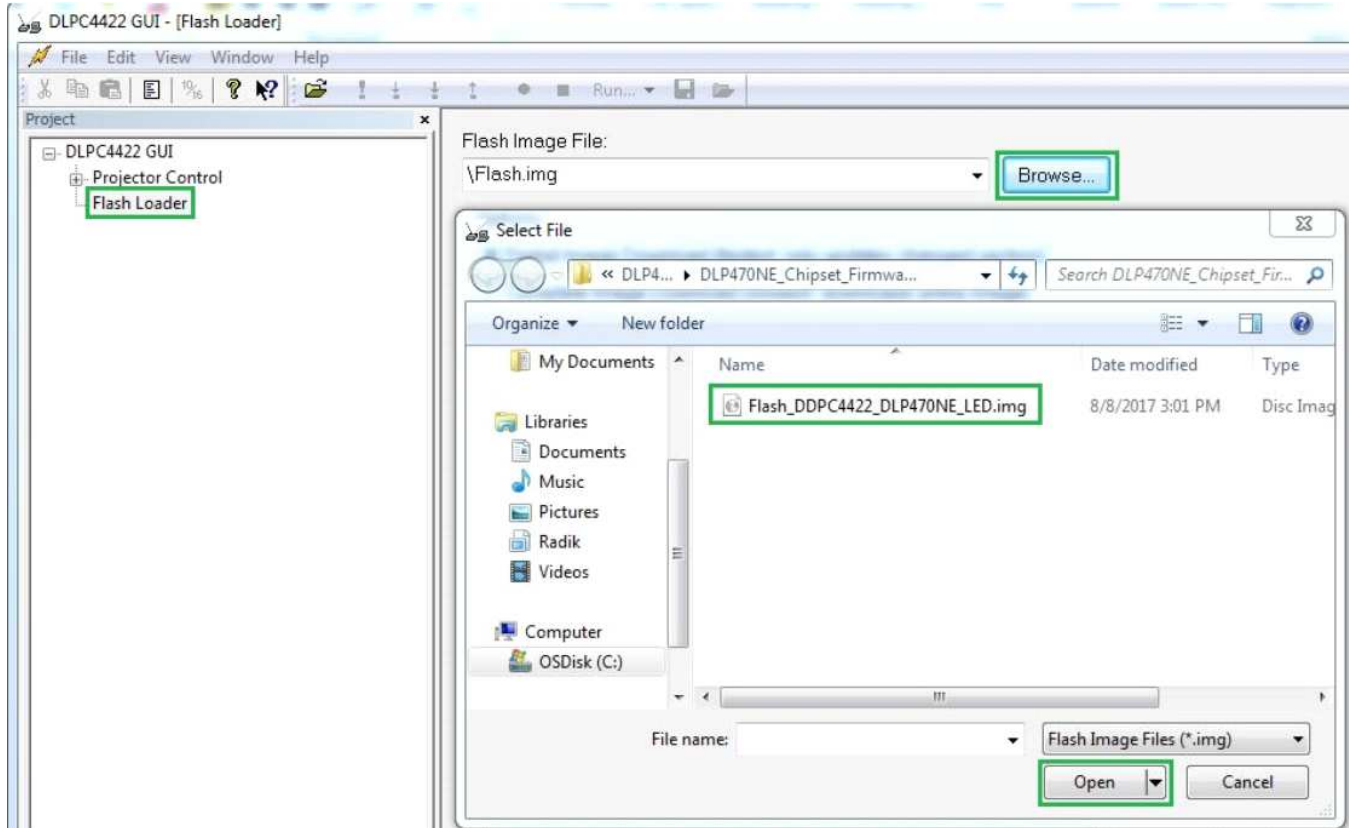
DLPC4422 GUI - [Flash Loader]

File Edit View Window Help

Run...

Project

DLPC4422 GUI
Projector Control
Flash Loader

Flash Image File:
\Flash.img
Browse...

Select File

« DLP4... ▸ DLP470NE_Chipset_Firmwa...
Search DLP470NE_Chipset_Fir...

Organize ▾ New folder

My Documents
Libraries
Documents
Music
Pictures
Radik
Videos
Computer
OSDisk (C:)

| Name | Date modified | Type |
|---|---|---|
| Flash_DDPC4422_DLP470NE_LED.img | 8/8/2017 3:01 PM | Disc Imag |

File name:
Flash Image Files (*.img)
Open
Cancel